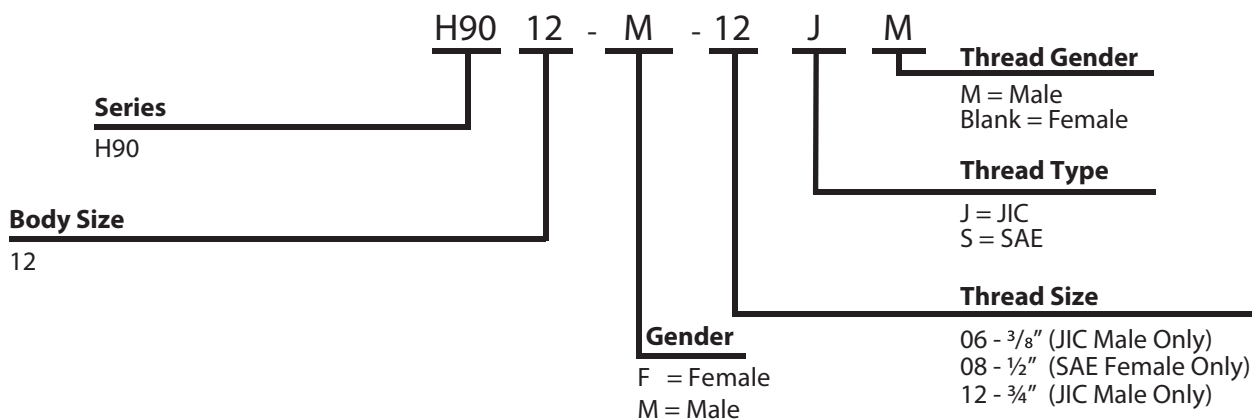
H90 12 - M - 12 J M

Thread Gender
M = Male
Blank = Female

Series
H90

Thread Type
J = JIC
S = SAE

Body Size
12

Thread Size
06 - $\frac{3}{8}$" (JIC Male Only)
08 - $\frac{1}{2}$" (SAE Female Only)
12 - $\frac{3}{4}$" (JIC Male Only)

Gender
F = Female
M = Male